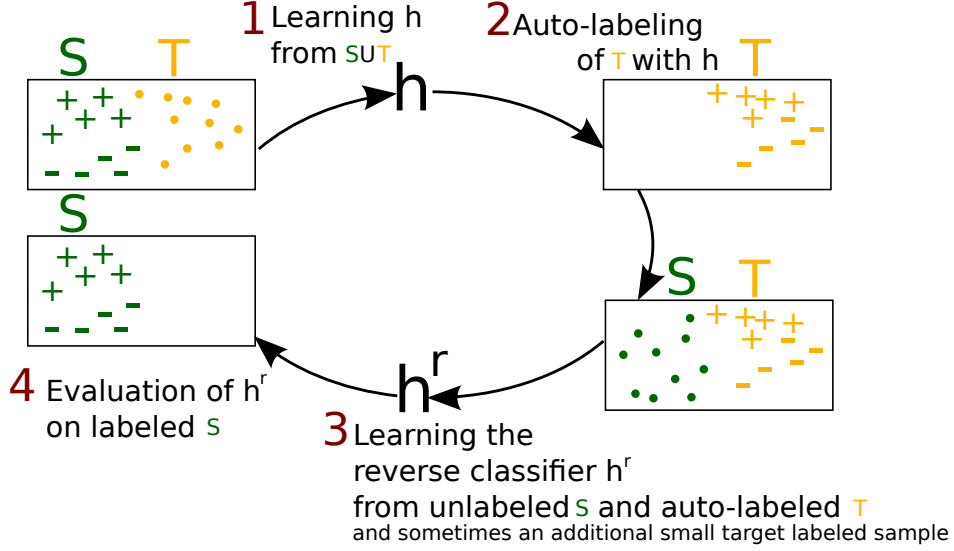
S T

1 Learning h from S∪T

h

2 Auto-labeling of T with h

T

S

S T

4 Evaluation of $h^r$ on labeled S

$h^r$

3 Learning the reverse classifier $h^r$ from unlabeled S and auto-labeled T
and sometimes an additional small target labeled sample